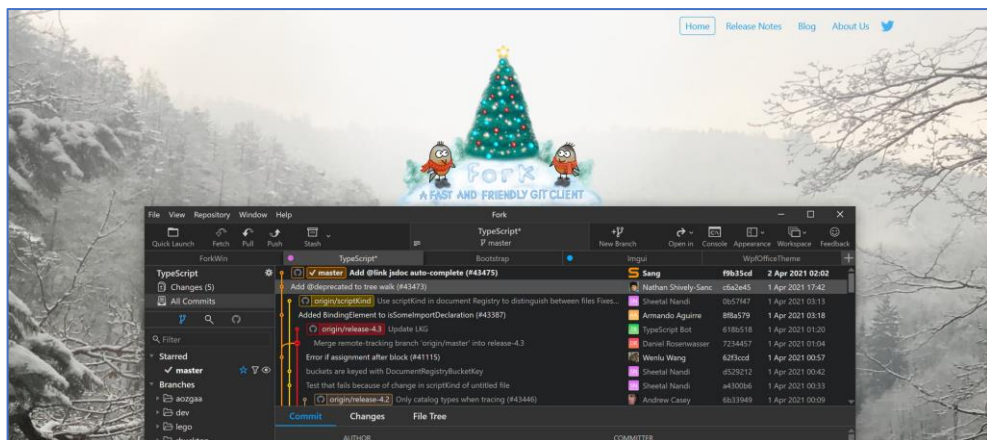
Home Release Notes Blog About Us

Fork
A FAST AND FRIENDLY GIT CLIENT

File View Repository Window Help

Fork

Quick Launch Fetch Pull Push Stash

TypeScript*
master

New Branch Open in Console Appearance Workspace Feedback

ForkWin TypeScript* Bootstrap Imgui WpfOfficeTheme

TypeScript
Changes (5)
All Commits

Filter
Starred
master
Branches
aozgaa
dev
lego

| | | | |
|---|---|---|---|
| master Add @link jsdoc auto-complete (#43475) | Sang | f9b35cd | 2 Apr 2021 02:02 |
| Add @deprecated to tree walk (#43473) | Nathan Shively-Sanc | c6a2e45 | 1 Apr 2021 17:42 |
| origin/scriptKind Use scriptKind in document Registry to distinguish between files Fixes... | Sheetal Nandi | 0b57f47 | 1 Apr 2021 03:13 |
| Added BindingElement to isSomeImportDeclaration (#43387) | Armando Aguirre | 8f8a579 | 1 Apr 2021 03:18 |
| origin/release-4.3 Update LKG | TypeScript Bot | 618b518 | 1 Apr 2021 01:20 |
| Merge remote-tracking branch 'origin/master' into release-4.3 | Daniel Rosenwasser | 7234457 | 1 Apr 2021 01:04 |
| Error if assignment after block (#41115) | Wenlu Wang | 62f3ccd | 1 Apr 2021 00:57 |
| buckets are keyed with DocumentRegistryBucketKey | Sheetal Nandi | d529212 | 1 Apr 2021 00:42 |
| Test that fails because of change in scriptKind of untitled file | Sheetal Nandi | a4300b6 | 1 Apr 2021 00:33 |
| origin/release-4.2 Only catalog types when tracing (#43446) | Andrew Casey | 6b33949 | 1 Apr 2021 00:09 |

Commit Changes File Tree

AUTHOR COMMITTER